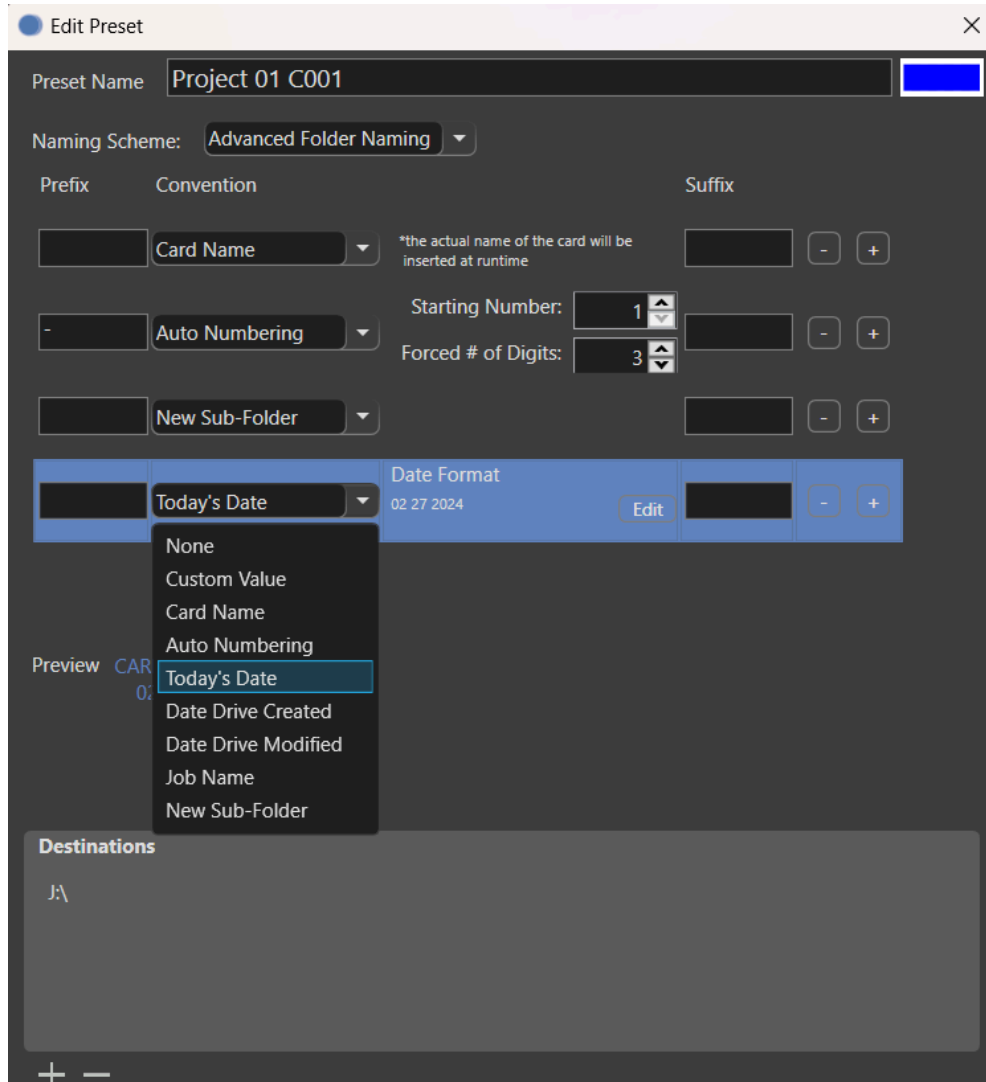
Edit Preset

Preset Name Project 01 C001

Naming Scheme: Advanced Folder Naming

Prefix Convention Suffix

Card Name *the actual name of the card will be inserted at runtime - +

- Auto Numbering Starting Number: 1 Forced # of Digits: 3 - +

New Sub-Folder - +

Today's Date Date Format 02 27 2024 Edit - +

None
Custom Value
Card Name
Auto Numbering
Today's Date
Date Drive Created
Date Drive Modified
Job Name
New Sub-Folder

Preview CAR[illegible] 02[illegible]

Destinations

J:\

+ −